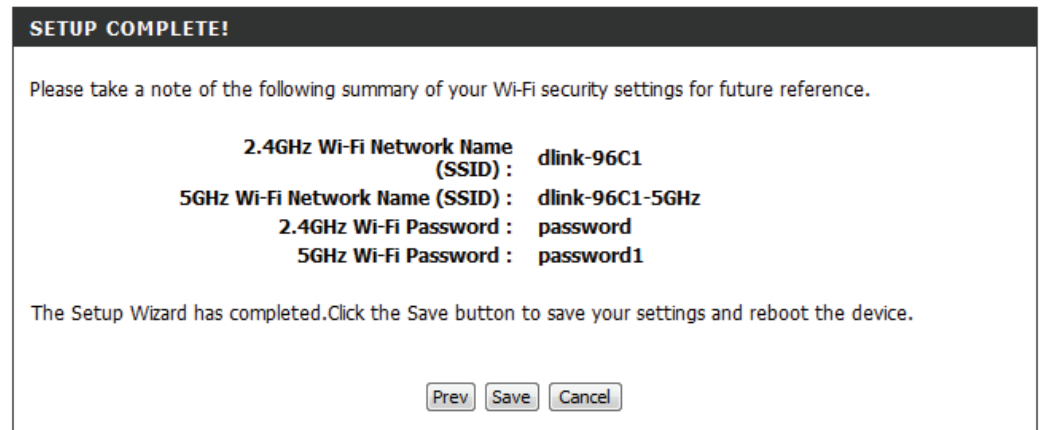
SETUP COMPLETE!

Please take a note of the following summary of your Wi-Fi security settings for future reference.

2.4GHz Wi-Fi Network Name (SSID) : dlink-96C1
5GHz Wi-Fi Network Name (SSID) : dlink-96C1-5GHz
2.4GHz Wi-Fi Password : password
5GHz Wi-Fi Password : password1

The Setup Wizard has completed.Click the Save button to save your settings and reboot the device.

Prev Save Cancel